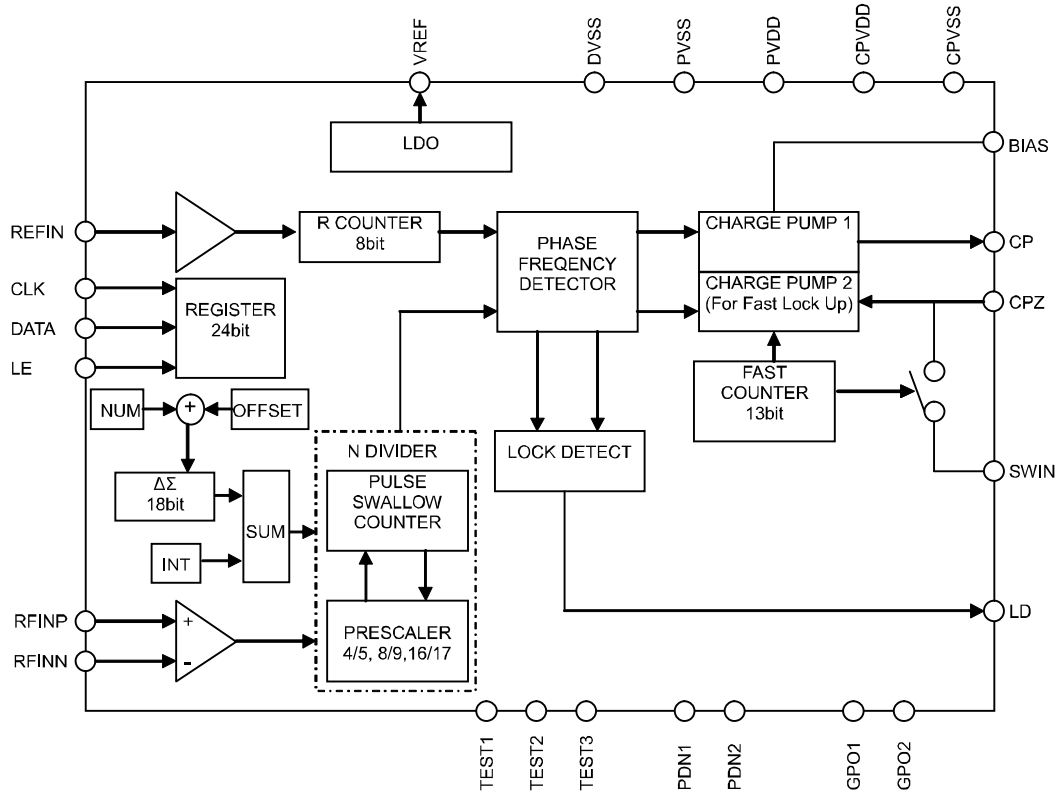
VREF
DVSS
PVSS
PVDD
CPVDD
CPVSS

LDO

BIAS

REFIN

R COUNTER
8bit

PHASE
FREQENCY
DETECTOR

CHARGE PUMP 1

CP

CHARGE PUMP 2
(For Fast Lock Up)

CPZ

CLK
DATA
LE

REGISTER
24bit

FAST
COUNTER
13bit

NUM
+
OFFSET

N DIVIDER

LOCK DETECT

SWIN

ΔΣ
18bit

SUM

PULSE
SWALLOW
COUNTER

INT

RFINP
RFINN
+
-

PRESCALER
4/5, 8/9,16/17

LD

TEST1
TEST2
TEST3
PDN1
PDN2
GPO1
GPO2